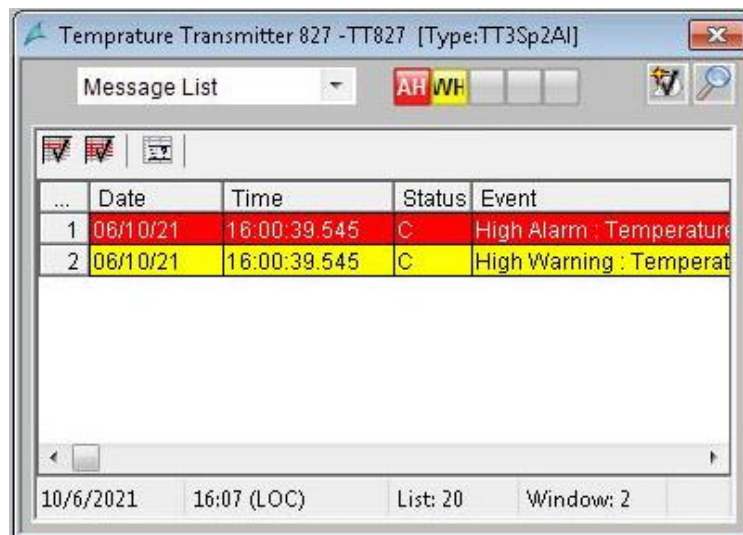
Temprature Transmitter 827 -TT827 [Type:TT3Sp2AI]

Message List

AH WH

| ... | Date | Time | Status | Event |
|---|---|---|---|---|
| 1 | 06/10/21 | 16:00:39.545 | C | High Alarm : Temperature |
| 2 | 06/10/21 | 16:00:39.545 | C | High Warning : Temperat |

10/6/2021 | 16:07 (LOC) | List: 20 | Window: 2